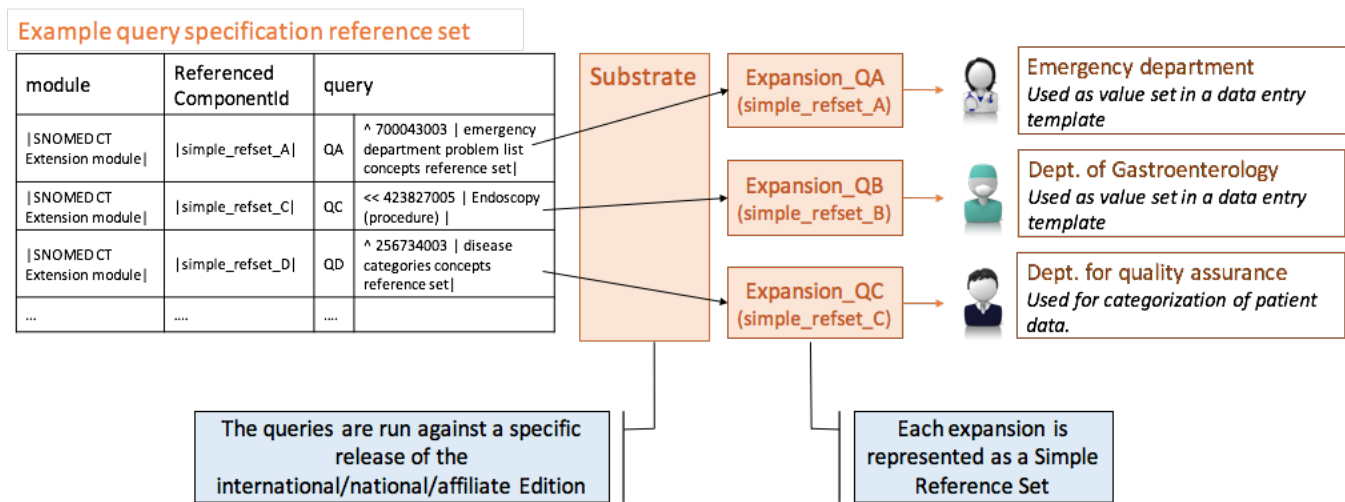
Example query specification reference set

| module | Referenced ComponentId | query | |
|---|---|---|---|
| \|SNOMED CT Extension module\| | \|simple_refset_A\| | QA | ^ 700043003 \| emergency department problem list concepts reference set\| |
| \|SNOMED CT Extension module\| | \|simple_refset_C\| | QC | << 423827005 \| Endoscopy (procedure) \| |
| \|SNOMED CT Extension module\| | \|simple_refset_D\| | QD | ^ 256734003 \| disease categories concepts reference set\| |
| ... | .... | .... | |

Substrate

Expansion_QA (simple_refset_A)

Expansion_QB (simple_refset_B)

Expansion_QC (simple_refset_C)

Emergency department
Used as value set in a data entry template

Dept. of Gastroenterology
Used as value set in a data entry template

Dept. for quality assurance
Used for categorization of patient data.

The queries are run against a specific release of the international/national/affiliate Edition

Each expansion is represented as a Simple Reference Set